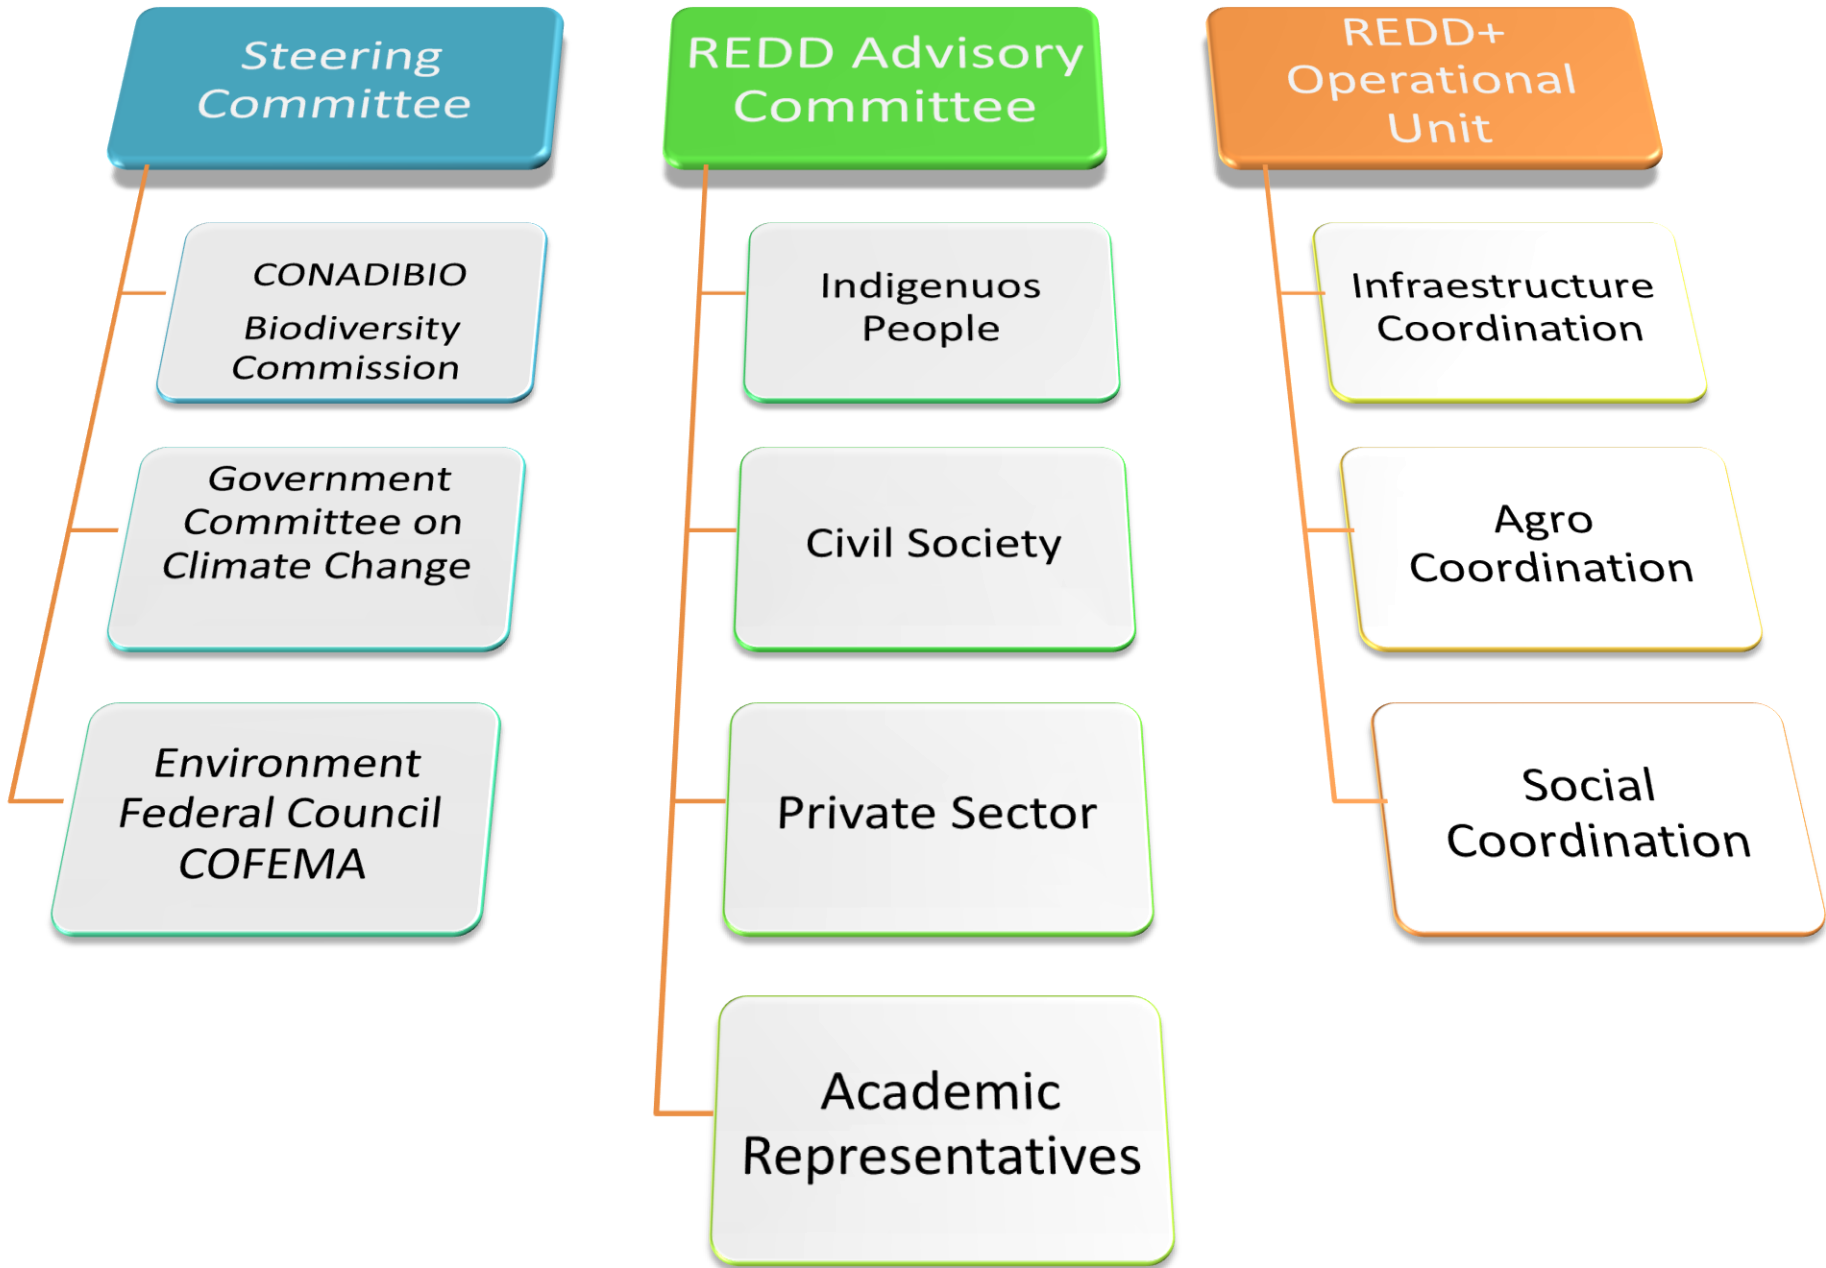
Steering Committee

CONADIBIO Biodiversity Commission

Government Committee on Climate Change

Environment Federal Council COFEMA

REDD Advisory Committee

Indigenuos People

Civil Society

Private Sector

Academic Representatives

REDD+ Operational Unit

Infraestructure Coordination

Agro Coordination

Social Coordination